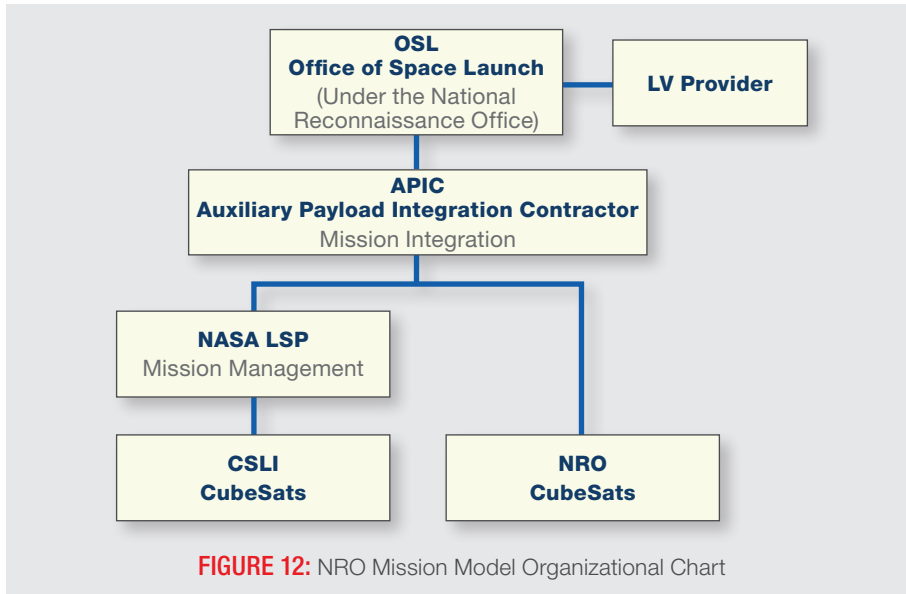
OSL
Office of Space Launch
(Under the National Reconnaissance Office)

LV Provider

APIC
Auxiliary Payload Integration Contractor
Mission Integration

NASA LSP
Mission Management

CSLI
CubeSats

NRO
CubeSats

FIGURE 12: NRO Mission Model Organizational Chart